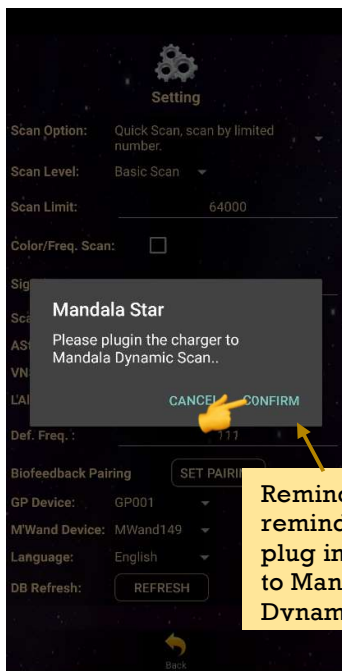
Setting

Scan Option: Quick Scan, scan by limited number.

Scan Level: Basic Scan

Scan Limit: 64000

Color/Freq. Scan:

Sig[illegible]

Sca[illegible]

AS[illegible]

VN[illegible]

L'A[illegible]

Mandala Star

Please plugin the charger to Mandala Dynamic Scan..

CANCEL CONFIRM

Def. Freq. : 777

Biofeedback Pairing SET PAIRI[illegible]

GP Device: GP001

M'Wand Device: MWand149

Language: English

DB Refresh: REFRESH

Back

Remind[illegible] remind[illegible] plug in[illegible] to Man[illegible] Dynam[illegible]